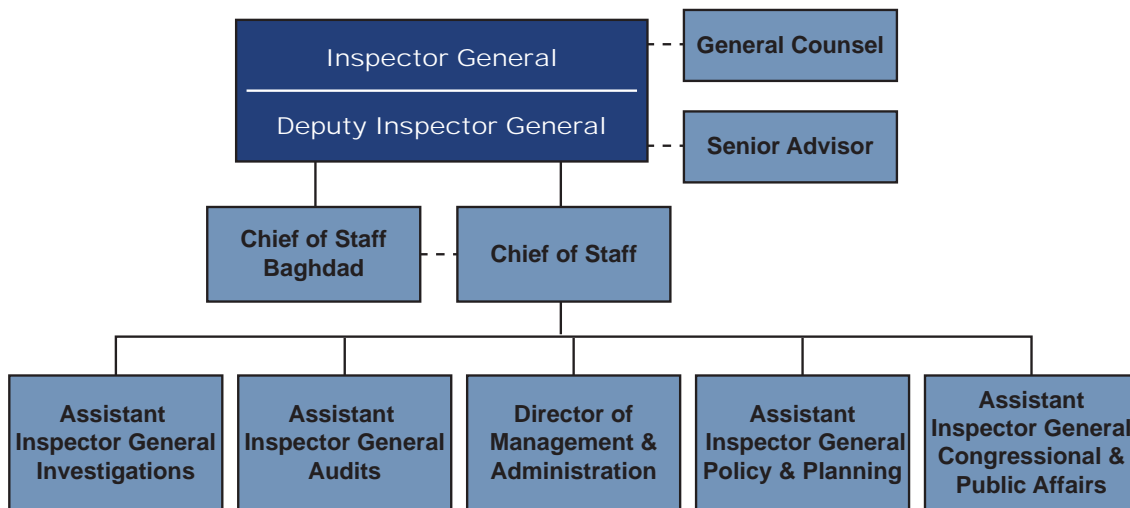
Inspector General

Deputy Inspector General

General Counsel

Senior Advisor

Chief of Staff Baghdad

Chief of Staff

Assistant Inspector General Investigations

Assistant Inspector General Audits

Director of Management & Administration

Assistant Inspector General Policy & Planning

Assistant Inspector General Congressional & Public Affairs